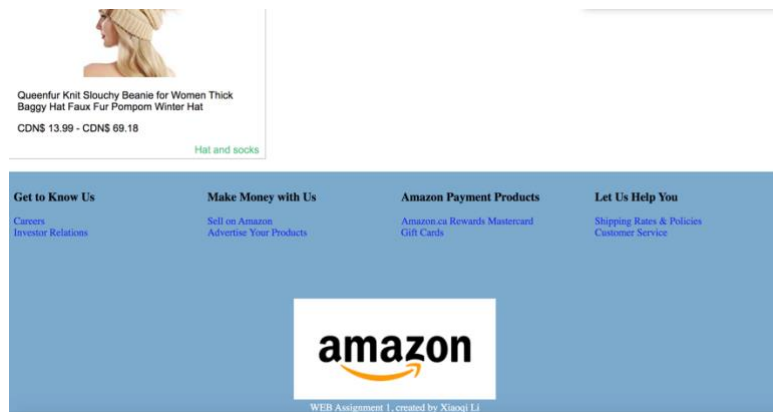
Queenfur Knit Slouchy Beanie for Women Thick Baggy Hat Faux Fur Pompom Winter Hat

CDN$ 13.99 - CDN$ 69.18

Hat and socks

Get to Know Us

Careers
Investor Relations

Make Money with Us

Sell on Amazon
Advertise Your Products

Amazon Payment Products

Amazon.ca Rewards Mastercard
Gift Cards

Let Us Help You

Shipping Rates & Policies
Customer Service

amazon

WEB Assignment 1, created by Xiaoqi Li